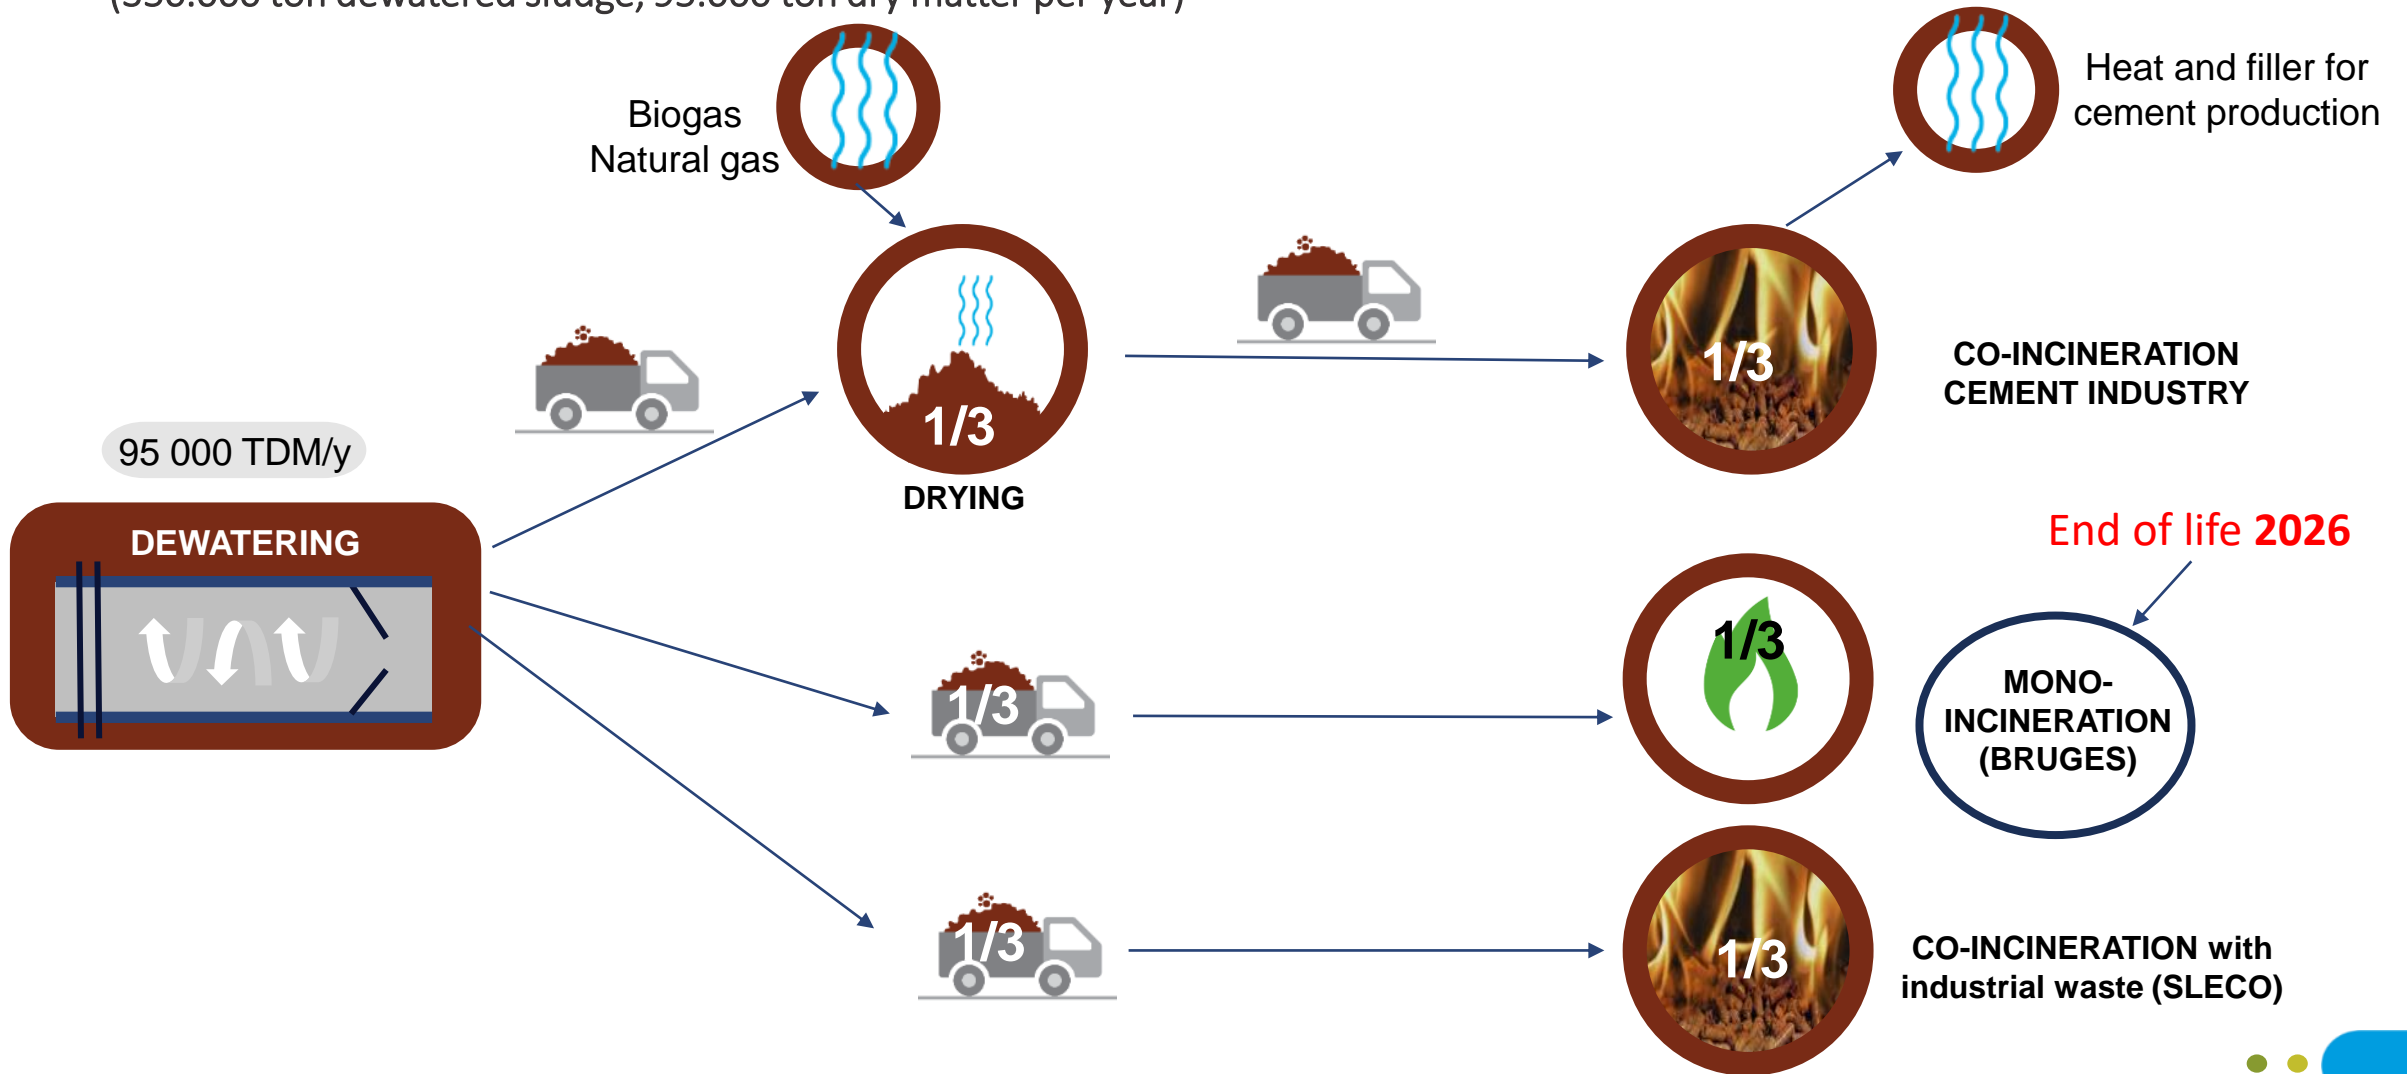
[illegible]

Biogas
Natural gas

Heat and filler for cement production

95 000 TDM/y

DEWATERING

1/3

DRYING

1/3

CO-INCINERATION CEMENT INDUSTRY

End of life 2026

1/3

1/3

MONO-INCINERATION (BRUGES)

1/3

1/3

CO-INCINERATION with industrial waste (SLECO)